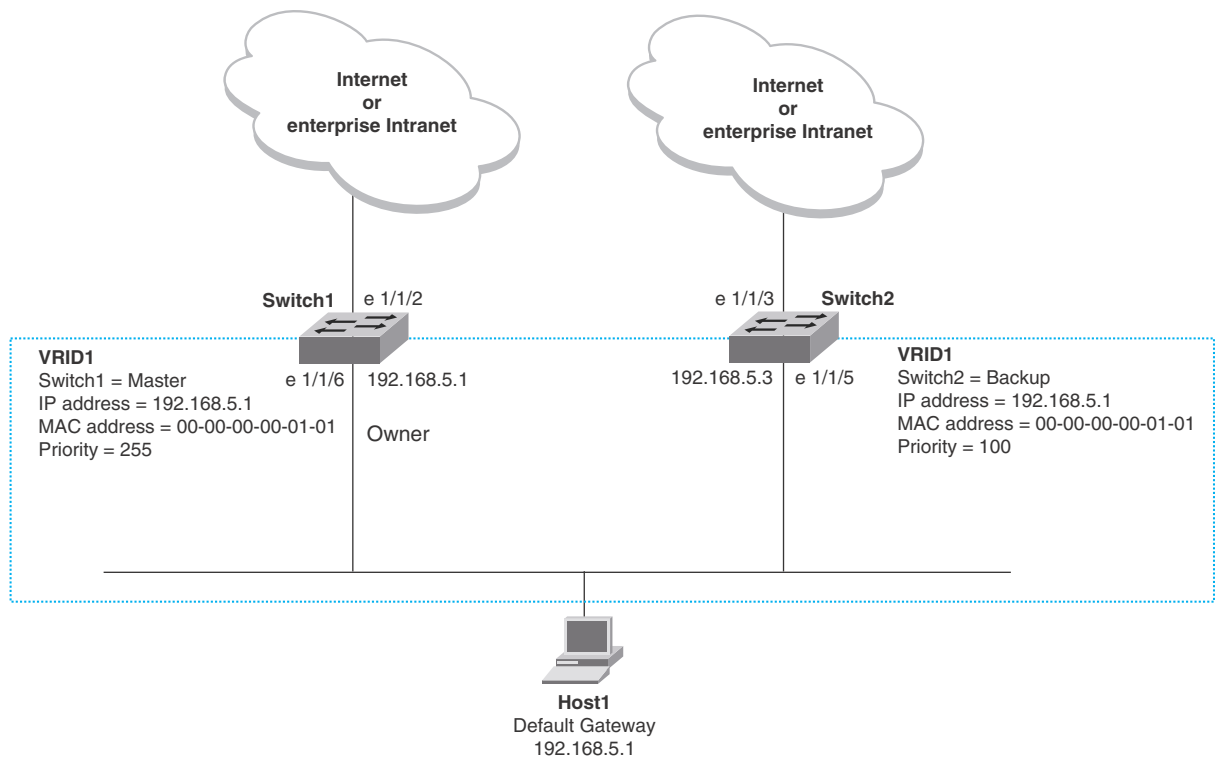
Internet
or
enterprise Intranet

Internet
or
enterprise Intranet

Switch1
e 1/1/2

e 1/1/3
Switch2

VRID1
Switch1 = Master
IP address = 192.168.5.1
MAC address = 00-00-00-00-01-01
Priority = 255

e 1/1/6
192.168.5.1
Owner

192.168.5.3
e 1/1/5

VRID1
Switch2 = Backup
IP address = 192.168.5.1
MAC address = 00-00-00-00-01-01
Priority = 100

Host1
Default Gateway
192.168.5.1